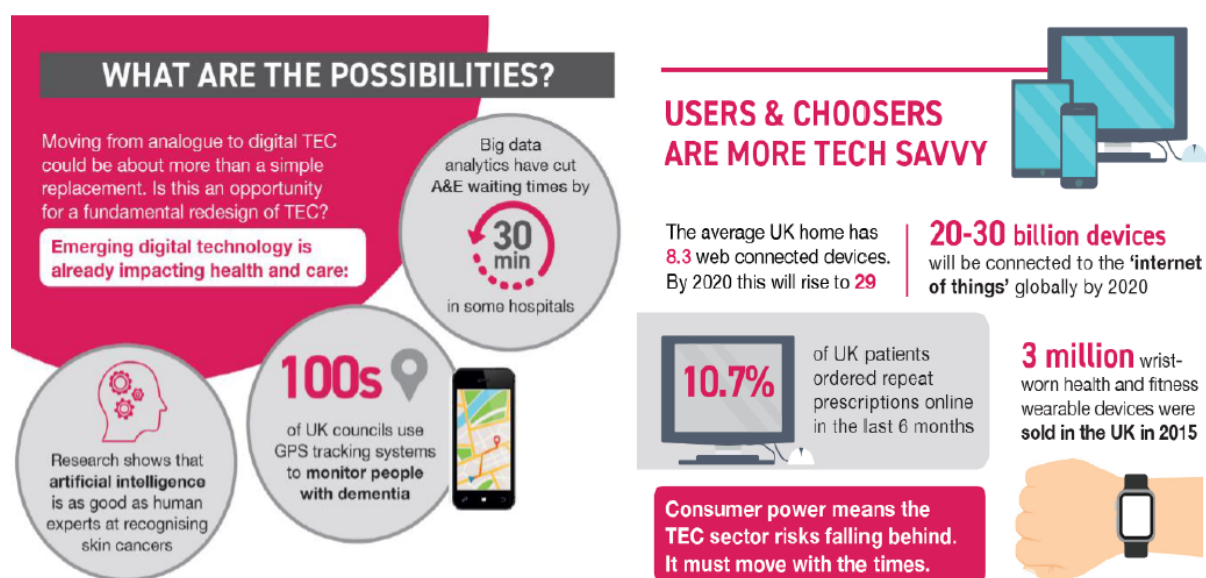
WHAT ARE THE POSSIBILITIES?

Moving from analogue to digital TEC could be about more than a simple replacement. Is this an opportunity for a fundamental redesign of TEC?

Emerging digital technology is already impacting health and care:

Big data analytics have cut A&E waiting times by

30 min

in some hospitals

Research shows that artificial intelligence is as good as human experts at recognising skin cancers

100s

of UK councils use GPS tracking systems to monitor people with dementia

USERS & CHOOSERS ARE MORE TECH SAVVY

The average UK home has 8.3 web connected devices. By 2020 this will rise to 29

20-30 billion devices will be connected to the 'internet of things' globally by 2020

10.7%

of UK patients ordered repeat prescriptions online in the last 6 months

3 million wrist-worn health and fitness wearable devices were sold in the UK in 2015

Consumer power means the TEC sector risks falling behind. It must move with the times.